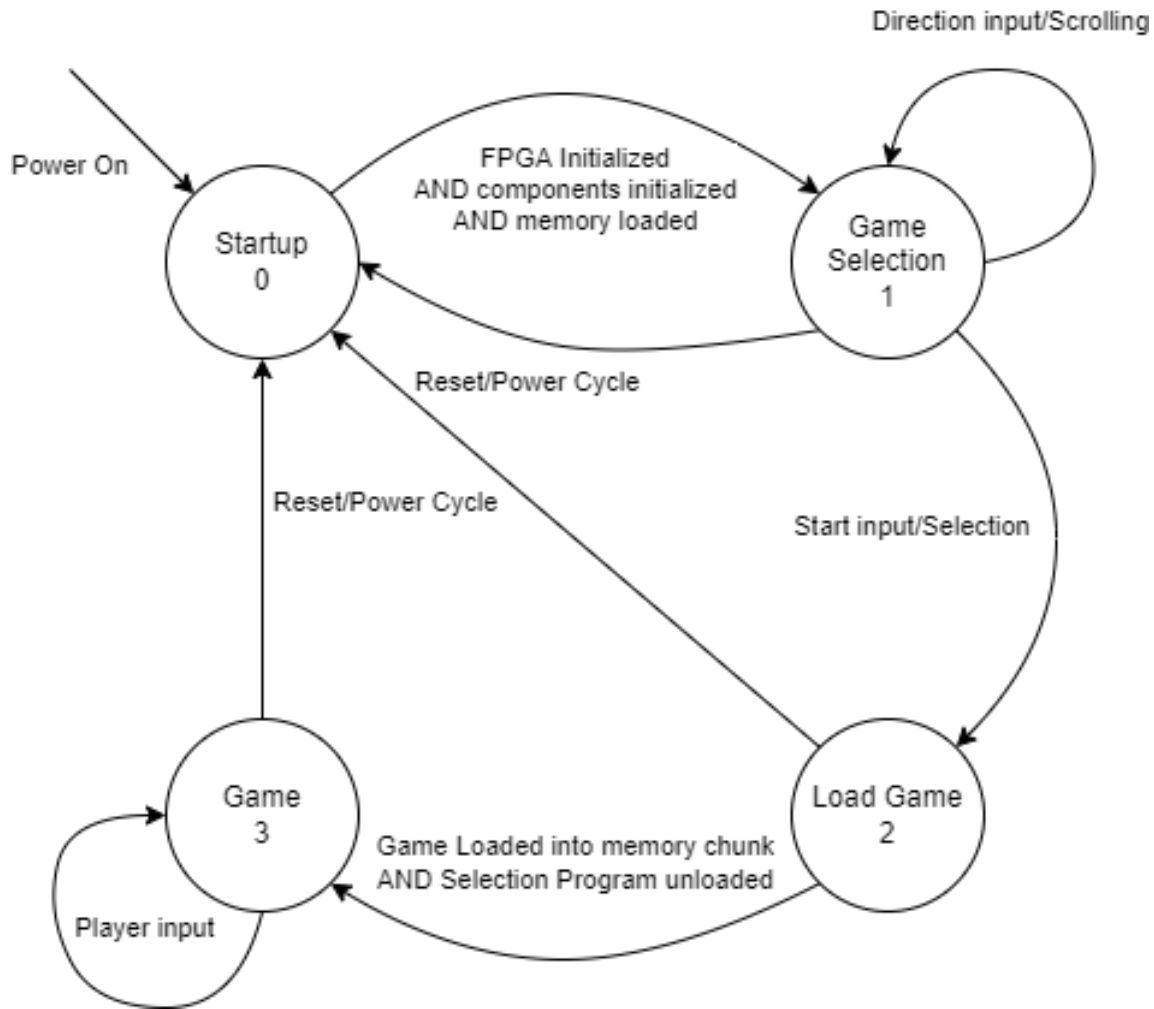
Direction input/Scrolling

Power On

FPGA Initialized
AND components initialized
AND memory loaded

Startup
0

Game
Selection
1

Reset/Power Cycle

Reset/Power Cycle

Start input/Selection

Game
3

Load Game
2

Game Loaded into memory chunk
AND Selection Program unloaded

Player input